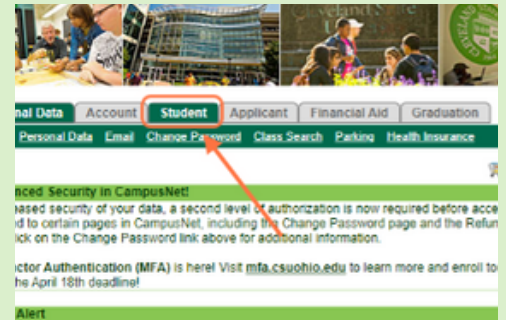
veland State
CLEVELAND

nal Data Account Student Applicant Financial Aid Graduation

Personal Data Email Change Password Class Search Parking Health Insurance

nced Security in CampusNet!

eased security of your data, a second level of authorization is now required before acce d to certain pages in CampusNet, including the Change Password page and the Refun lick on the Change Password link above for additional information.

ctor Authentication (MFA) is here! Visit mfa.csuohio.edu to learn more and enroll to he April 18th deadline!

Alert